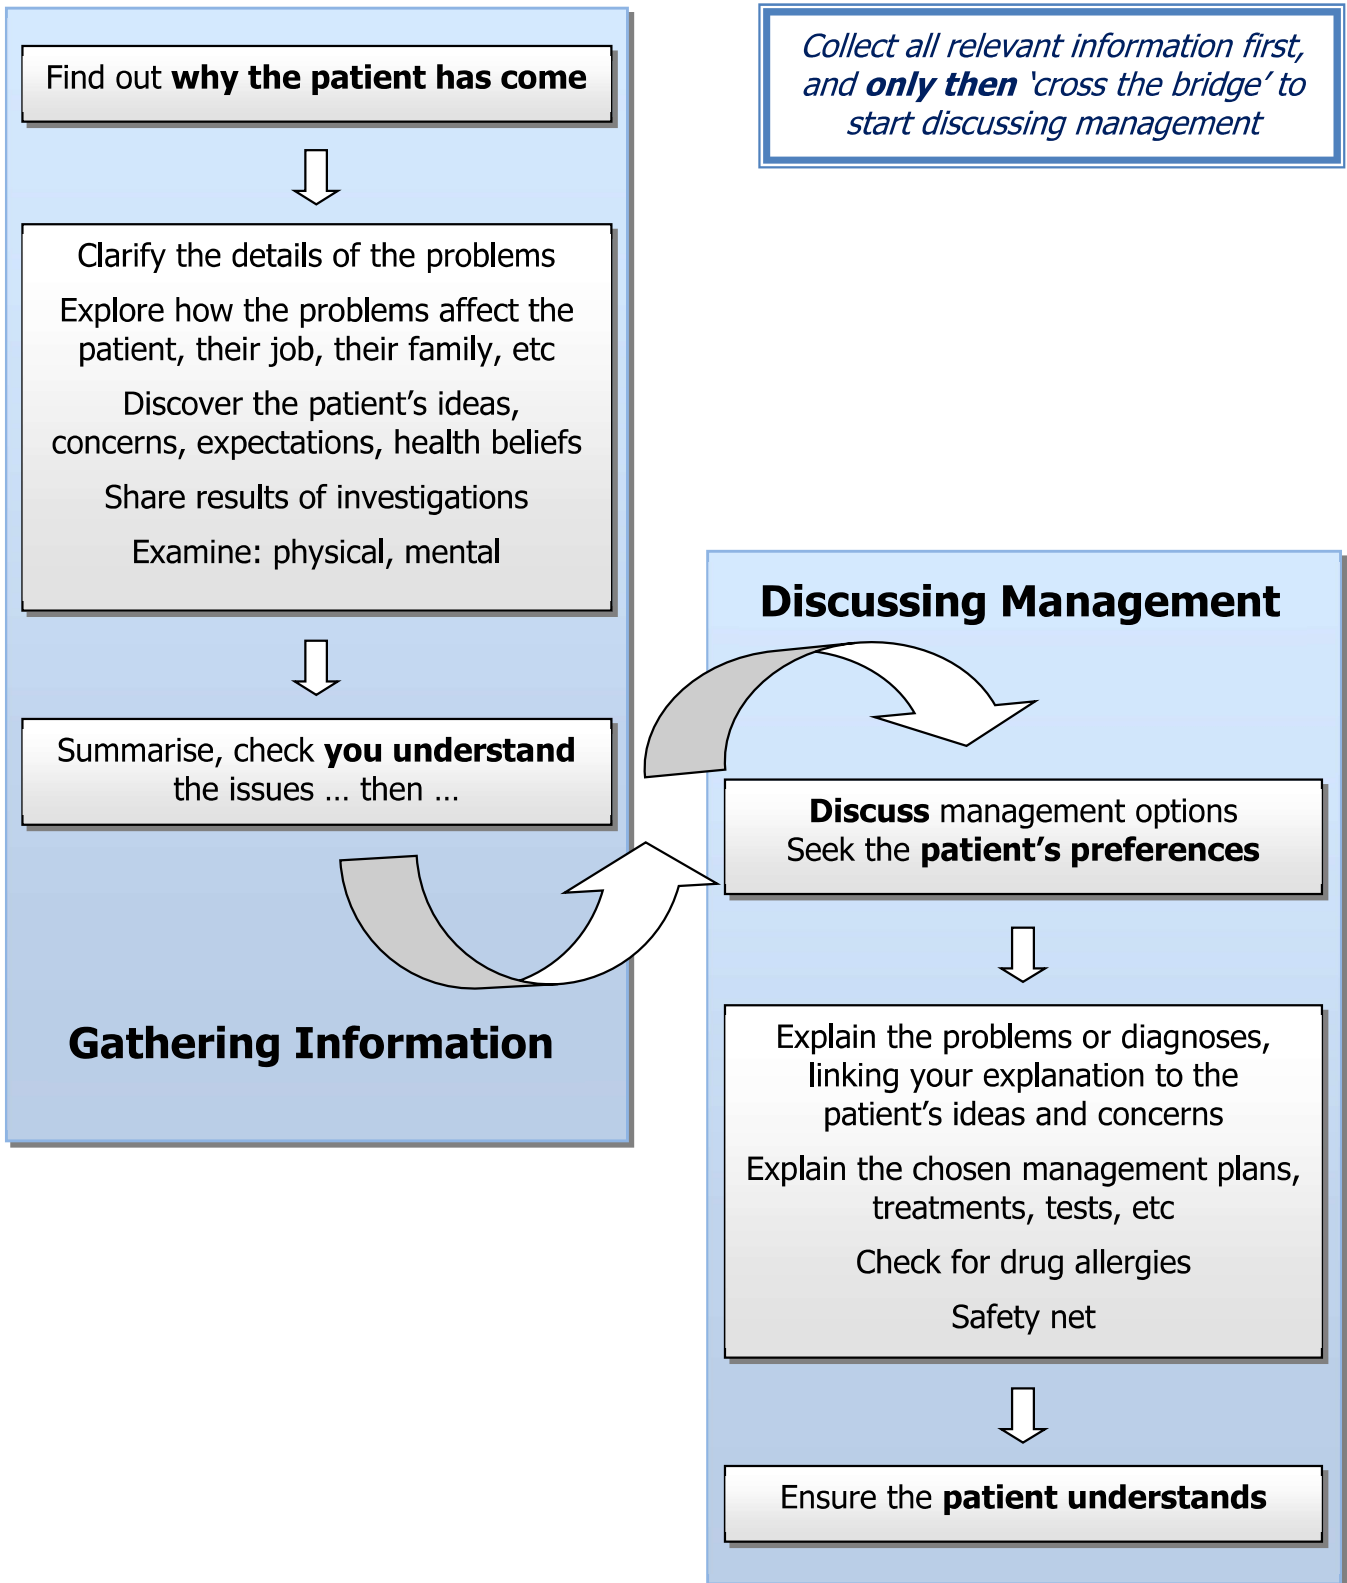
Find out why the patient has come

Clarify the details of the problems

Explore how the problems affect the patient, their job, their family, etc

Discover the patient's ideas, concerns, expectations, health beliefs

Share results of investigations

Examine: physical, mental

Summarise, check you understand the issues … then …

Gathering Information

Collect all relevant information first, and only then 'cross the bridge' to start discussing management

Discussing Management

Discuss management options
Seek the patient's preferences

Explain the problems or diagnoses, linking your explanation to the patient's ideas and concerns

Explain the chosen management plans, treatments, tests, etc

Check for drug allergies

Safety net

Ensure the patient understands